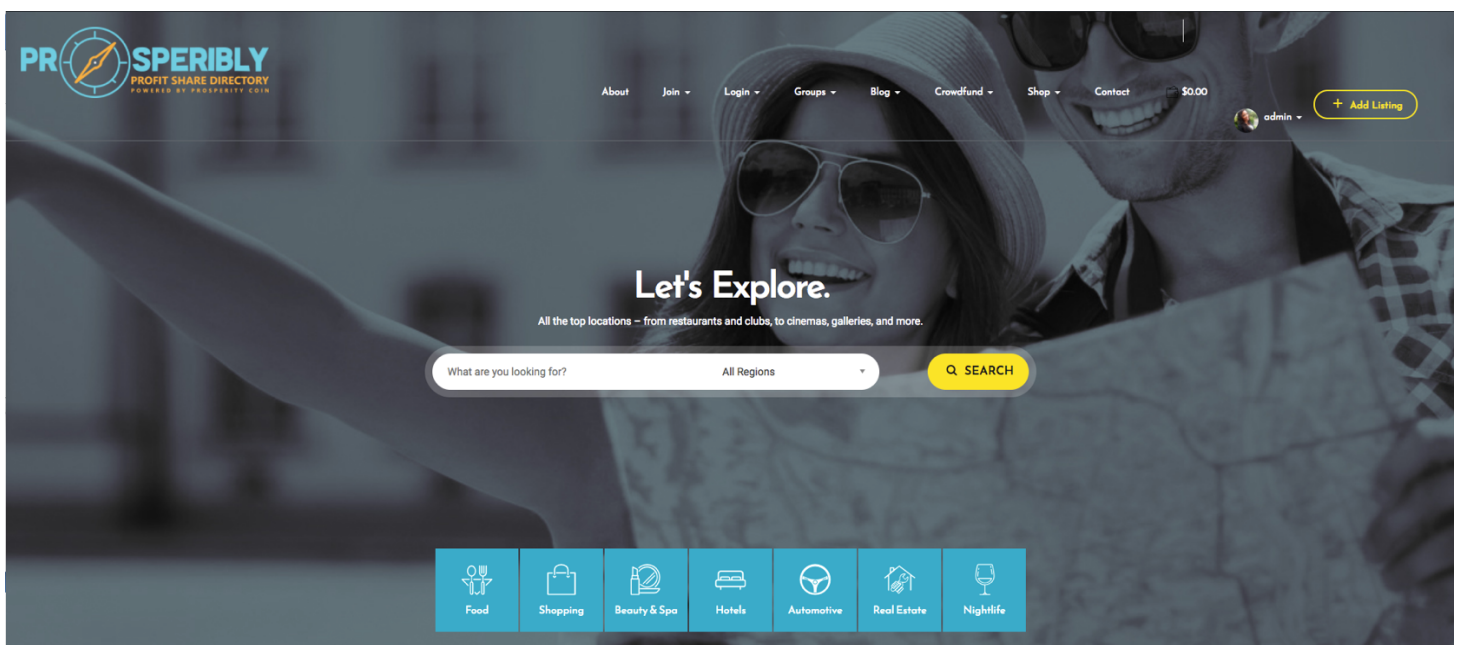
PROSPERIBLY
PROFIT SHARE DIRECTORY
POWERED BY PROSPERITY COIN

About Join Login Groups Blog Crowdfund Shop Contact $0.00

admin

+ Add Listing

Let's Explore.

All the top locations – from restaurants and clubs, to cinemas, galleries, and more.

What are you looking for? All Regions

SEARCH

Food Shopping Beauty & Spa Hotels Automotive Real Estate Nightlife